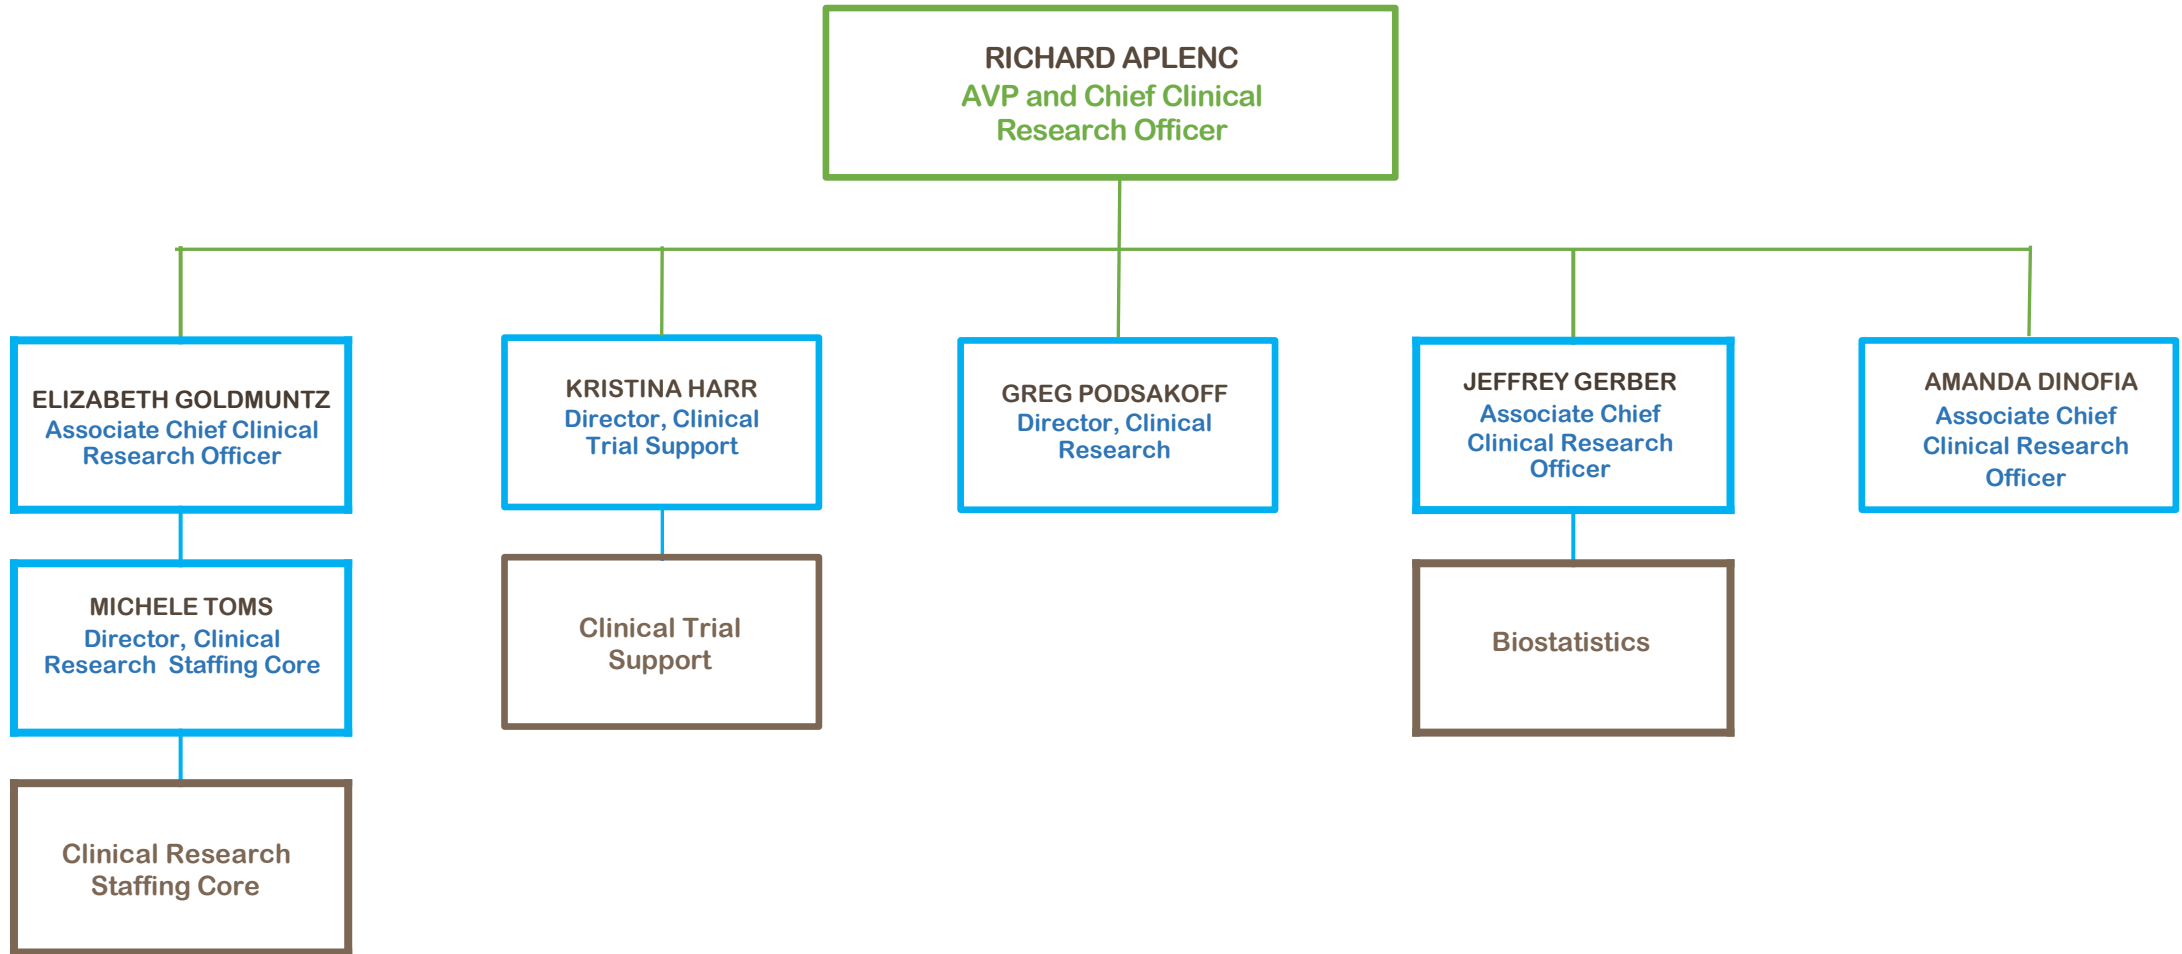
RICHARD APLENC
AVP and Chief Clinical Research Officer

ELIZABETH GOLDMUNTZ
Associate Chief Clinical Research Officer

MICHELE TOMS
Director, Clinical Research Staffing Core

Clinical Research Staffing Core

KRISTINA HARR
Director, Clinical Trial Support

Clinical Trial Support

GREG PODSAKOFF
Director, Clinical Research

JEFFREY GERBER
Associate Chief Clinical Research Officer

Biostatistics

AMANDA DINOFIA
Associate Chief Clinical Research Officer